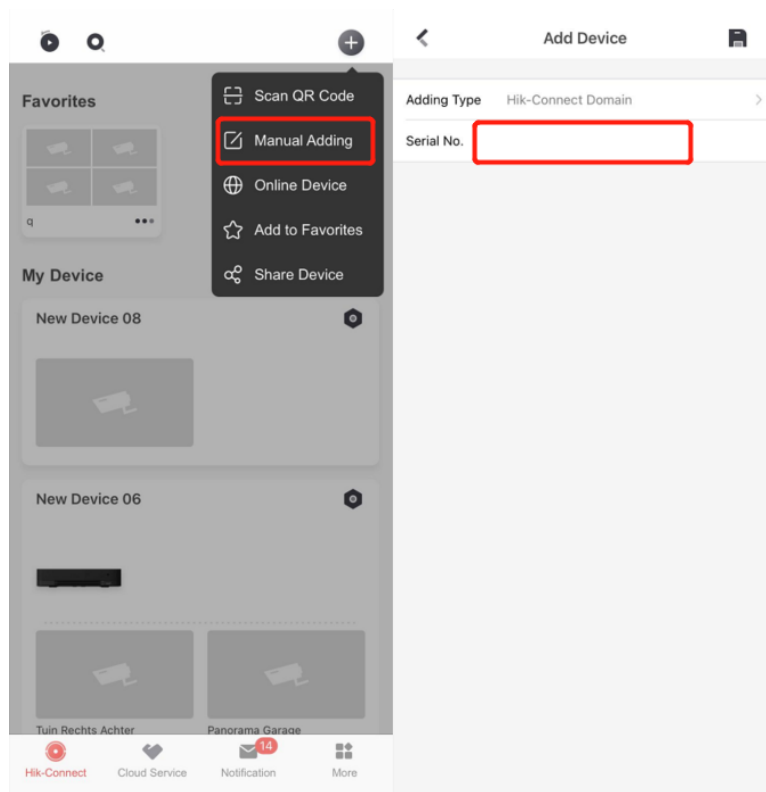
Favorites

q

My Device

New Device 08

New Device 06

Tuin Rechts Achter

Panorama Garage

Scan QR Code

Manual Adding

Online Device

Add to Favorites

Share Device

Hik-Connect

Cloud Service

14

Notification

More

Add Device

Adding Type Hik-Connect Domain

Serial No.